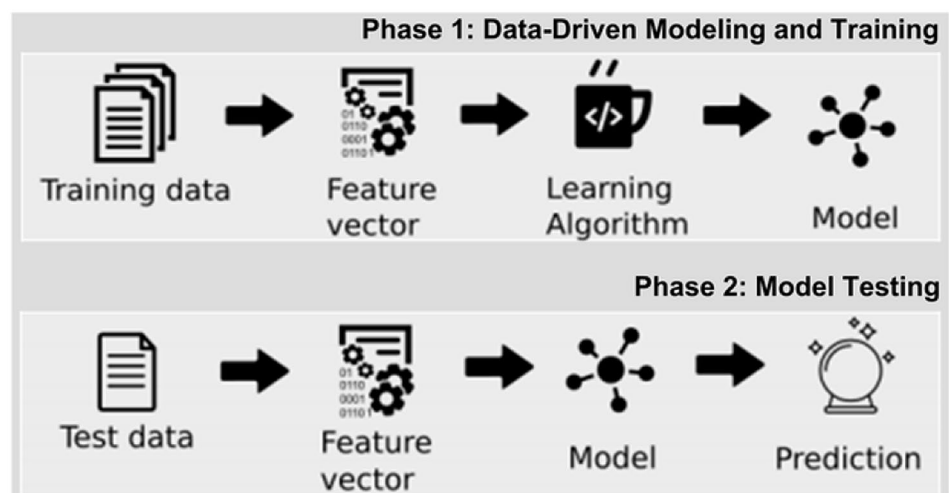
Phase 1: Data-Driven Modeling and Training

Training data

01
0110
0001
01101

Feature vector

</>

Learning Algorithm

Model

Phase 2: Model Testing

Test data

01
0110
0001
01101

Feature vector

Model

Prediction